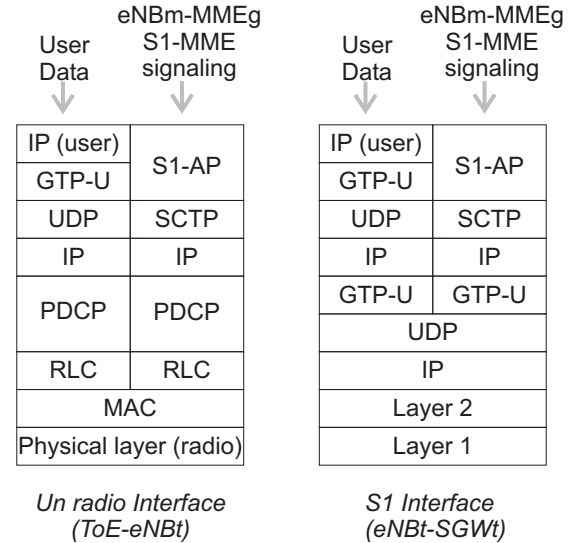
User Data

eNBm-MMEg S1-MME signaling

| IP (user) | S1-AP |
|---|---|
| GTP-U | |
| UDP | SCTP |
| IP | IP |
| PDCP | PDCP |
| RLC | RLC |
| MAC | |
| Physical layer (radio) | |

Un radio Interface (ToE-eNBt)

User Data

eNBm-MMEg S1-MME signaling

| IP (user) | S1-AP |
|---|---|
| GTP-U | |
| UDP | SCTP |
| IP | IP |
| GTP-U | GTP-U |
| UDP | |
| IP | |
| Layer 2 | |
| Layer 1 | |

S1 Interface (eNBt-SGWt)